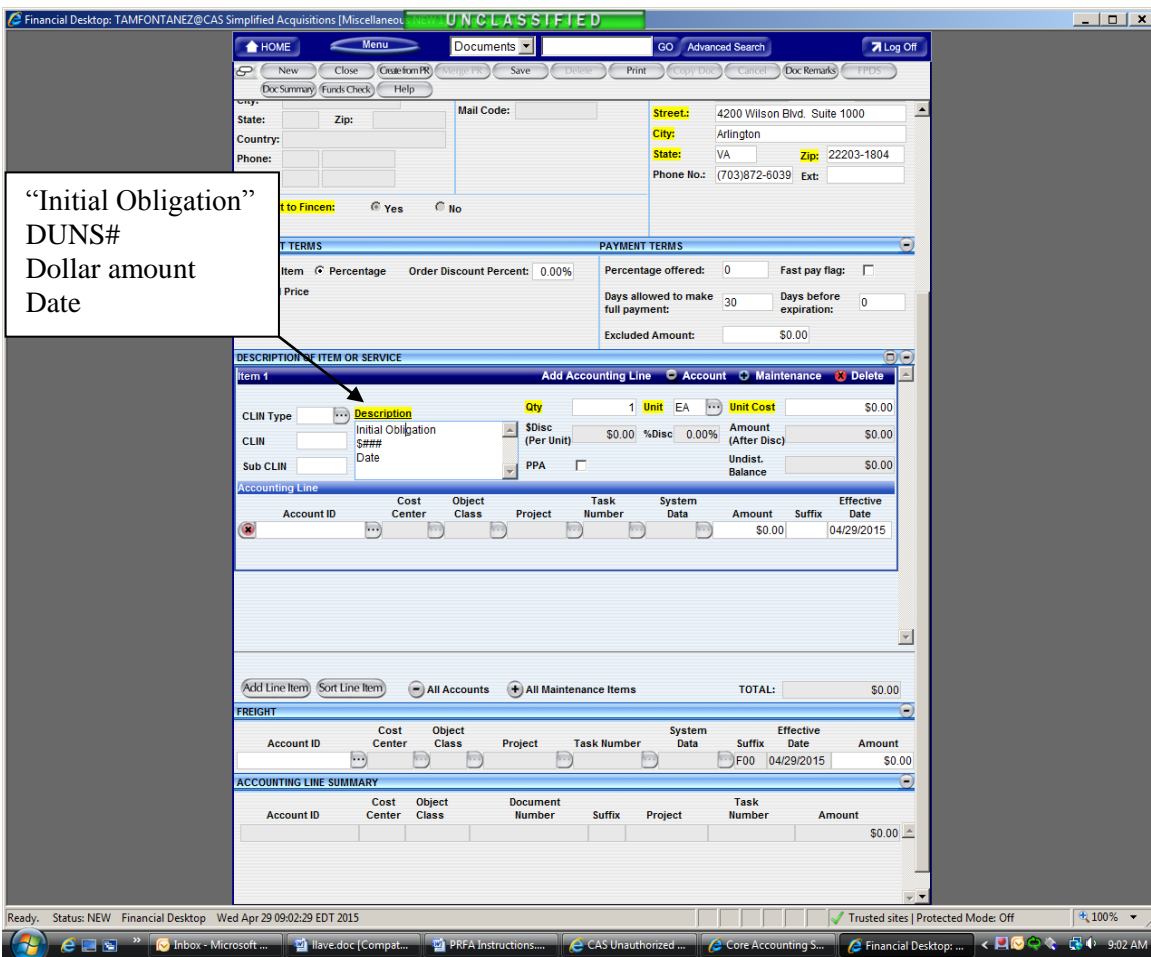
Financial Desktop: TAMFONTANEZ@CAS Simplified Acquisitions [Miscellaneou UNCLASSIFIED

HOME Menu Documents GO Advanced Search Log Off

New Close Create Item PR Merge PR Save Delete Print Copy Doc Cancel Doc Remarks FPDS

Doc Summary Funds Check Help

City:
State: Zip:
Country:
Phone:

Mail Code:

Street.: 4200 Wilson Blvd. Suite 1000
City: Arlington
State: VA Zip: 22203-1804
Phone No.: (703)872-6039 Ext:

"Initial Obligation"
DUNS#
Dollar amount
Date

t to Fincen: Yes No

T TERMS
Item Percentage Order Discount Percent: 0.00%
l Price

PAYMENT TERMS
Percentage offered: 0 Fast pay flag:
Days allowed to make full payment: 30 Days before expiration: 0
Excluded Amount: $0.00

DESCRIPTION OF ITEM OR SERVICE
Item 1 Add Accounting Line Account Maintenance Delete

CLIN Type Description
CLIN
Sub CLIN
Initial Obligation
$###
Date

Qty 1 Unit EA Unit Cost $0.00
$Disc (Per Unit) $0.00 %Disc 0.00% Amount (After Disc) $0.00
PPA Undist. Balance $0.00

Accounting Line

| Account ID | Cost Center | Object Class | Project | Task Number | System Data | Amount | Suffix | Effective Date |
|---|---|---|---|---|---|---|---|---|
| | | | | | | $0.00 | | 04/29/2015 |

Add Line Item Sort Line Item All Accounts All Maintenance Items TOTAL: $0.00

FREIGHT

| Account ID | Cost Center | Object Class | Project | Task Number | System Data | Suffix | Effective Date | Amount |
|---|---|---|---|---|---|---|---|---|
| | | | | | | F00 | 04/29/2015 | $0.00 |

ACCOUNTING LINE SUMMARY

| Account ID | Cost Center | Object Class | Document Number | Suffix | Project | Task Number | Amount |
|---|---|---|---|---|---|---|---|
| | | | | | | | $0.00 |

Ready. Status: NEW Financial Desktop Wed Apr 29 09:02:29 EDT 2015
Trusted sites | Protected Mode: Off 100%

Inbox - Microsoft ... llave.doc [Compat... PRFA Instructions.... CAS Unauthorized ... Core Accounting S... Financial Desktop: ... 9:02 AM